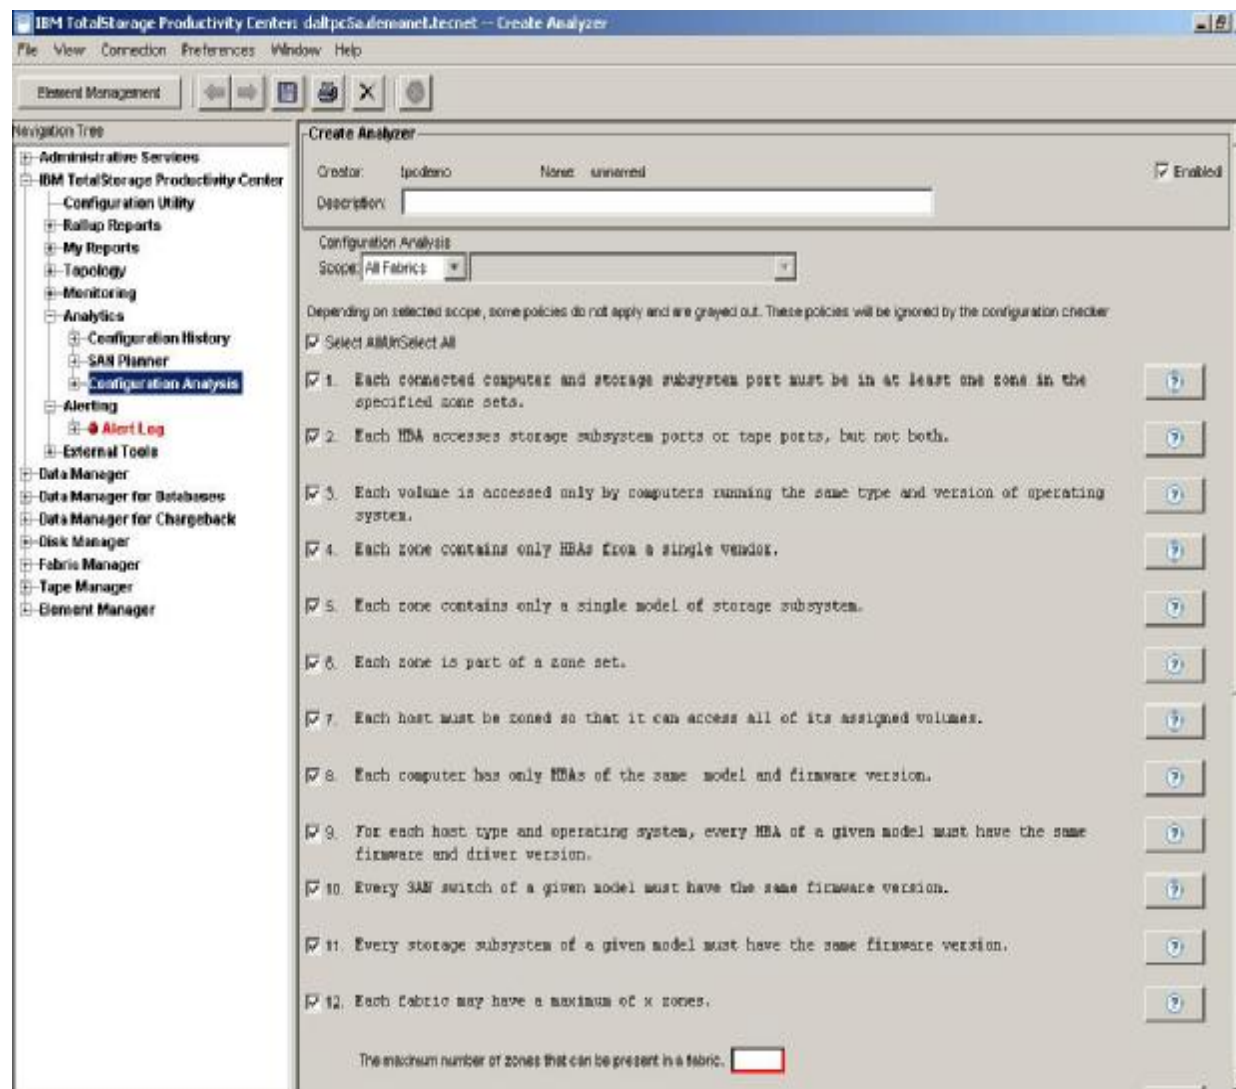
IBM TotalStorage Productivity Center: daltpc5a.demonet.tecnet -- Create Analyzer

File View Connection Preferences Window Help

Element Management

Navigation Tree

Administrative Services
IBM TotalStorage Productivity Center
Configuration Utility
Rollup Reports
My Reports
Topology
Monitoring
Analytics
Configuration History
SAN Planner
Configuration Analysis
Alerting
Alert Log
External Tools
Data Manager
Data Manager for Databases
Data Manager for Chargeback
Disk Manager
Fabric Manager
Tape Manager
Element Manager

Create Analyzer

Creator: tpcdemo Name: unnamed Enabled

Description:

Configuration Analysis

Scope: All Fabrics

Depending on selected scope, some policies do not apply and are grayed out. These policies will be ignored by the configuration checker

Select All/UnSelect All

1. Each connected computer and storage subsystem port must be in at least one zone in the specified zone sets.

2. Each HBA accesses storage subsystem ports or tape ports, but not both.

3. Each volume is accessed only by computers running the same type and version of operating system.

4. Each zone contains only HBAs from a single vendor.

5. Each zone contains only a single model of storage subsystem.

6. Each zone is part of a zone set.

7. Each host must be zoned so that it can access all of its assigned volumes.

8. Each computer has only HBAs of the same model and firmware version.

9. For each host type and operating system, every HBA of a given model must have the same firmware and driver version.

10. Every SAN switch of a given model must have the same firmware version.

11. Every storage subsystem of a given model must have the same firmware version.

12. Each fabric may have a maximum of x zones.

The maximum number of zones that can be present in a fabric.